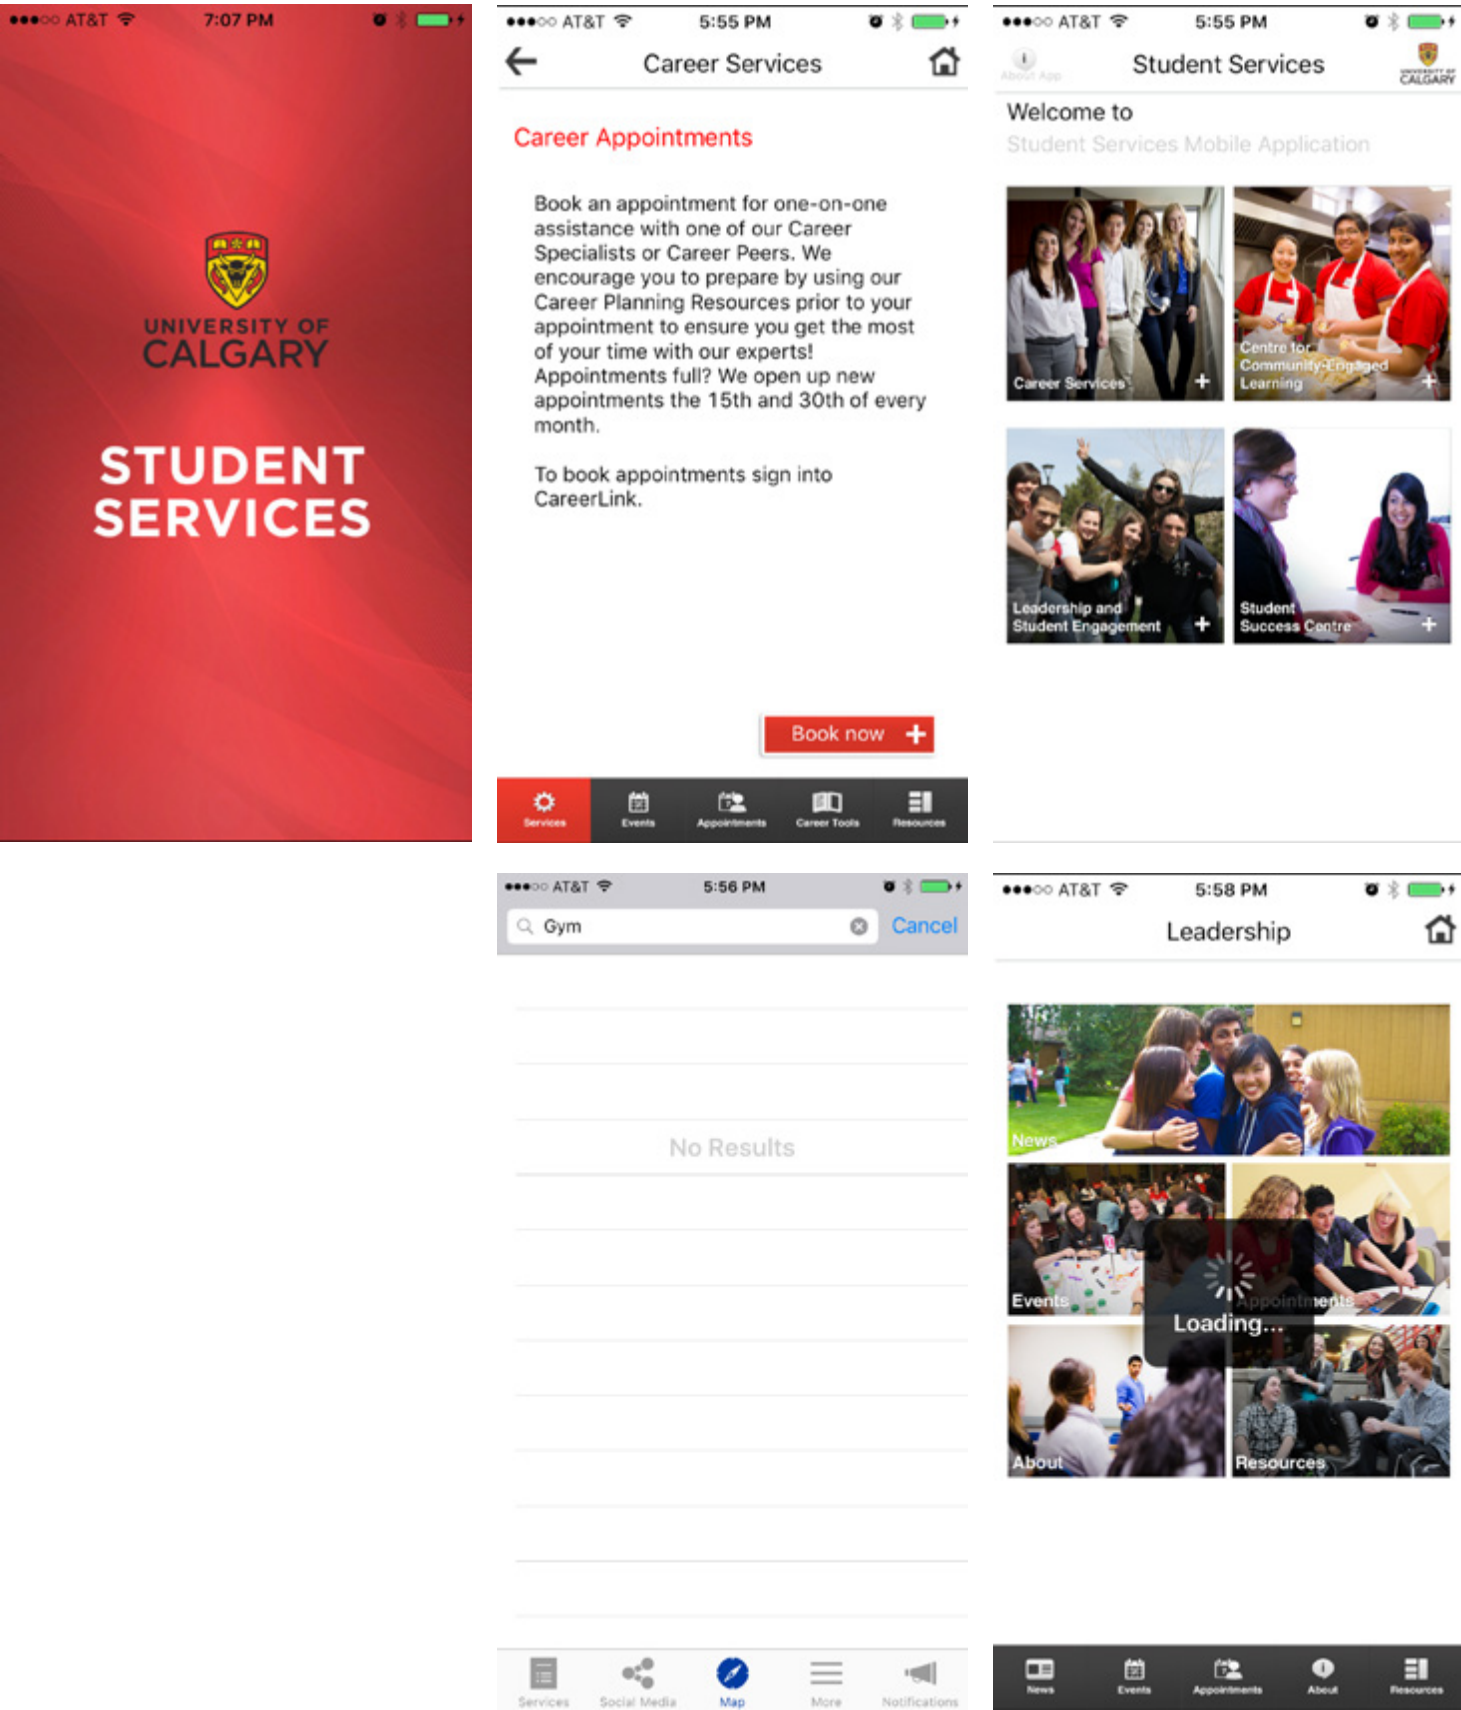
AT&T 7:07 PM

UNIVERSITY OF CALGARY

STUDENT SERVICES

AT&T 5:55 PM

Career Services

Career Appointments

Book an appointment for one-on-one assistance with one of our Career Specialists or Career Peers. We encourage you to prepare by using our Career Planning Resources prior to your appointment to ensure you get the most of your time with our experts! Appointments full? We open up new appointments the 15th and 30th of every month.

To book appointments sign into CareerLink.

Book now +

Services Events Appointments Career Tools Resources

AT&T 5:55 PM

About App

Student Services

UNIVERSITY OF CALGARY

Welcome to

Student Services Mobile Application

Career Services +

Centre for Community-Engaged Learning +

Leadership and Student Engagement +

Student Success Centre +

AT&T 5:56 PM

Gym

Cancel

No Results

Services Social Media Map More Notifications

AT&T 5:58 PM

Leadership

News

Events

Appointments

Loading...

About

Resources

News Events Appointments About Resources